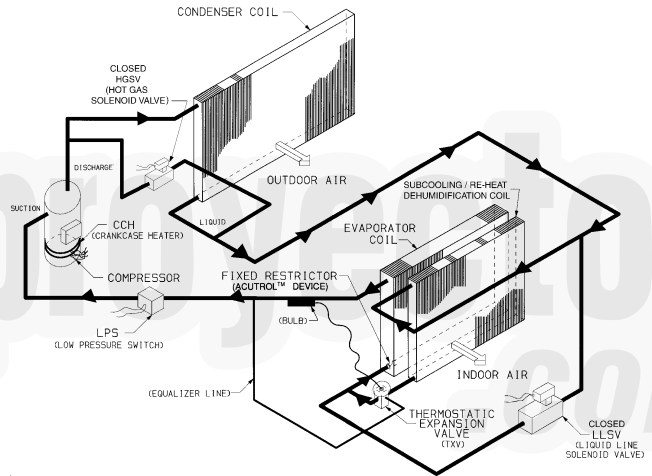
CONDENSER COIL

CLOSED HGSV (HOT GAS SOLENOID VALVE)

DISCHARGE

OUTDOOR AIR

SUCTION

LIQUID

SUBCOOLING / RE-HEAT DEHUMIDIFICATION COIL

CCH (CRANKCASE HEATER)

EVAPORATOR COIL

COMPRESSOR

FIXED RESTRICTOR (ACUTROL™ DEVICE)

LPS (LOW PRESSURE SWITCH)

(BULB)

INDOOR AIR

(EQUALIZER LINE)

THERMOSTATIC EXPANSION VALVE (TXV)

CLOSED LLSV (LIQUID LINE SOLENOID VALVE)

proyecto .com